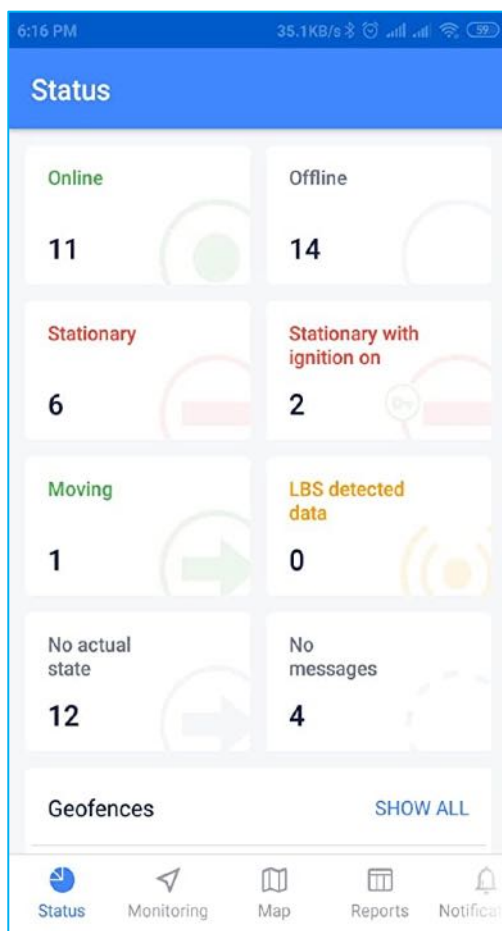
6:16 PM 35.1KB/s 99

Status

Online
11

Offline
14

Stationary
6

Stationary with ignition on
2

Moving
1

LBS detected data
0

No actual state
12

No messages
4

Geofences SHOW ALL

Status Monitoring Map Reports Notificat